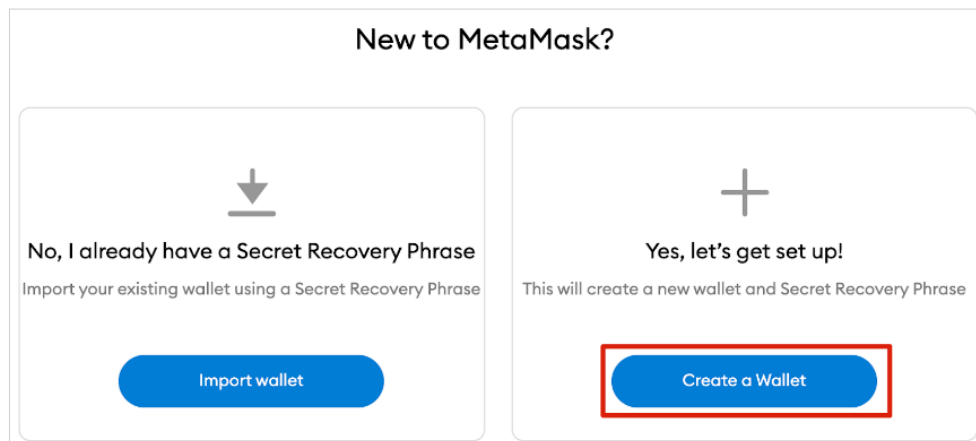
New to MetaMask?

No, I already have a Secret Recovery Phrase

Import your existing wallet using a Secret Recovery Phrase

Import wallet

Yes, let's get set up!

This will create a new wallet and Secret Recovery Phrase

Create a Wallet